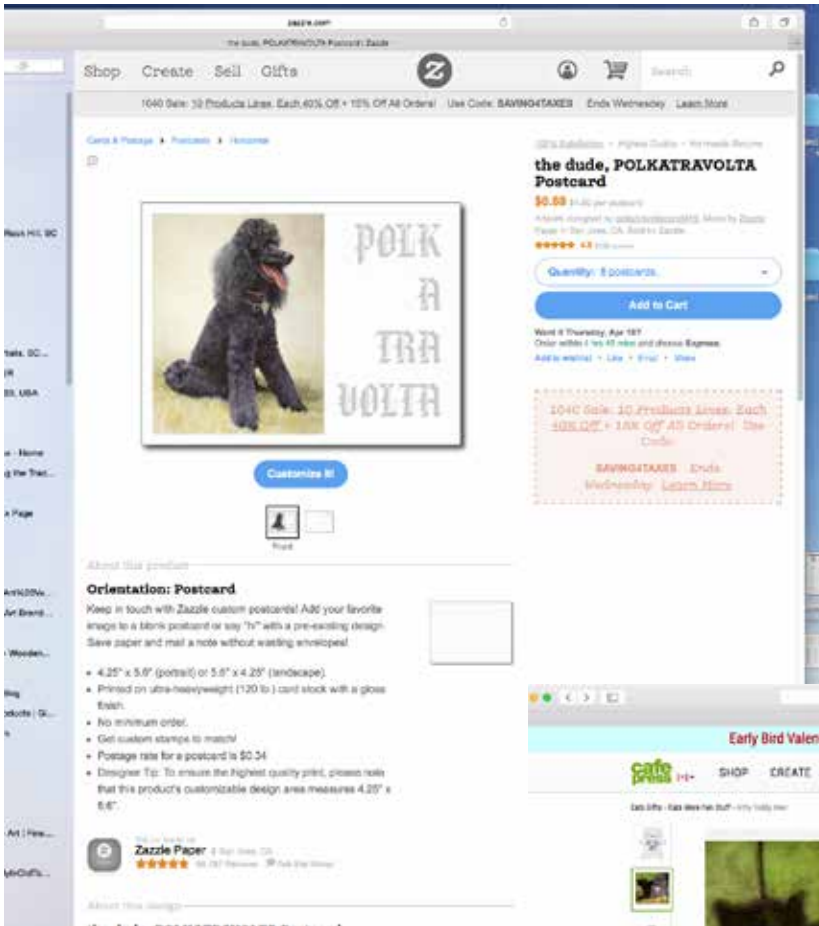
zazzle.com

the dude, POLKATRAVOLTA Postcard | Zazzle

Shop Create Sell Gifts

Search

1040 Sale: 10 Products Lines, Each 40% Off + 10% Off All Orders! Use Code: SAVING4TAXES Ends Wednesday Learn More

Cards & Postage ▸ Postcards ▸ Horizontal

POLK A TRA VOLTA

Customize It!

Front

About this product

Orientation: Postcard

Keep in touch with Zazzle custom postcards! Add your favorite image to a blank postcard or say "hi" with a pre-existing design. Save paper and mail a note without wasting envelopes!

• 4.25" x 5.6" (portrait) or 5.6" x 4.25" (landscape).
• Printed on ultra-heavyweight (120 lb.) card stock with a gloss finish.
• No minimum order.
• Get custom stamps to match!
• Postage rate for a postcard is $0.34
• Designer Tip: To ensure the highest quality print, please note that this product's customizable design area measures 4.25" x 5.6".

Zazzle Paper

About this design

the dude, POLKATRAVOLTA Postcard

$0.88

Quantity: 8 postcards

Add to Cart

Want it Thursday, Apr 18?

1040 Sale: 10 Products Lines, Each 40% Off + 10% Off All Orders! Use Code: SAVING4TAXES Ends Wednesday Learn More

Early Bird Valen

cafe press

SHOP CREATE